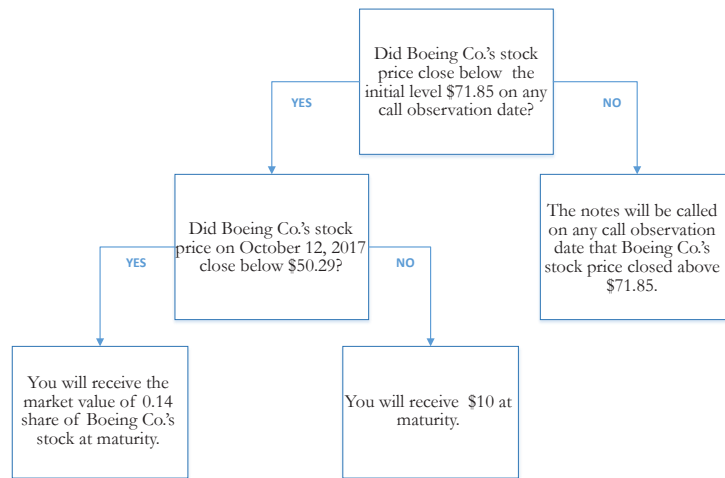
Did Boeing Co.'s stock price close below the initial level $71.85 on any call observation date?

YES

NO

Did Boeing Co.'s stock price on October 12, 2017 close below $50.29?

The notes will be called on any call observation date that Boeing Co.'s stock price closed above $71.85.

YES

NO

You will receive the market value of 0.14 share of Boeing Co.'s stock at maturity.

You will receive $10 at maturity.